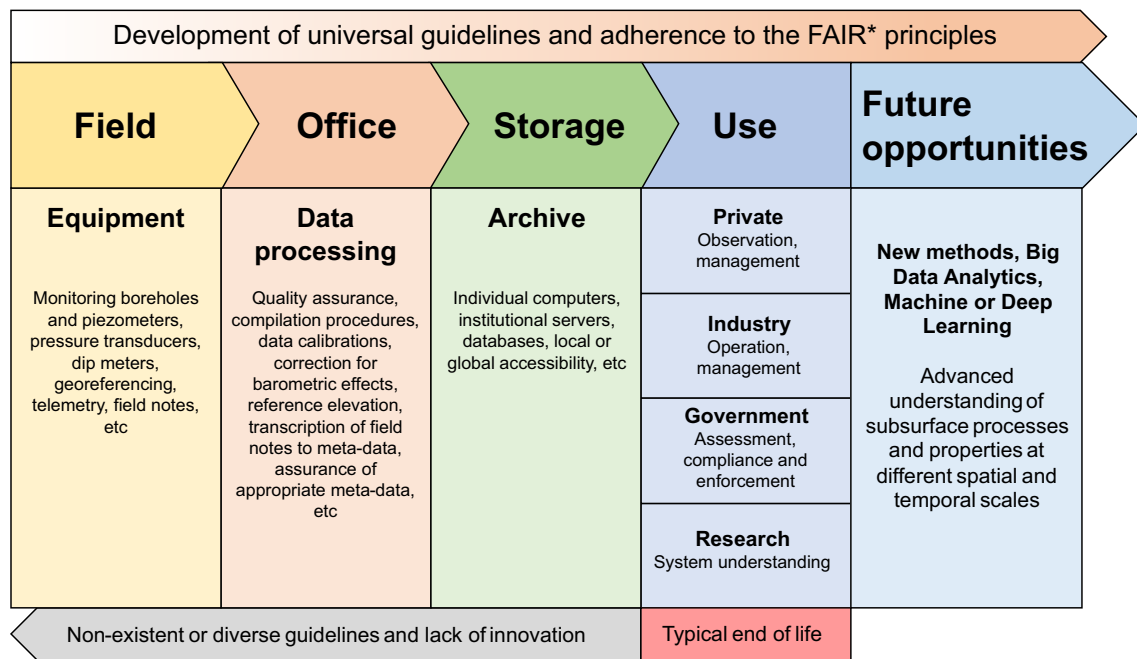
Development of universal guidelines and adherence to the FAIR* principles

Field

Office

Storage

Use

Future opportunities

Equipment

Monitoring boreholes and piezometers, pressure transducers, dip meters, georeferencing, telemetry, field notes, etc

Data processing

Quality assurance, compilation procedures, data calibrations, correction for barometric effects, reference elevation, transcription of field notes to meta-data, assurance of appropriate meta-data, etc

Archive

Individual computers, institutional servers, databases, local or global accessibility, etc

Private
Observation, management

Industry
Operation, management

Government
Assessment, compliance and enforcement

Research
System understanding

New methods, Big Data Analytics, Machine or Deep Learning

Advanced understanding of subsurface processes and properties at different spatial and temporal scales

Non-existent or diverse guidelines and lack of innovation

Typical end of life